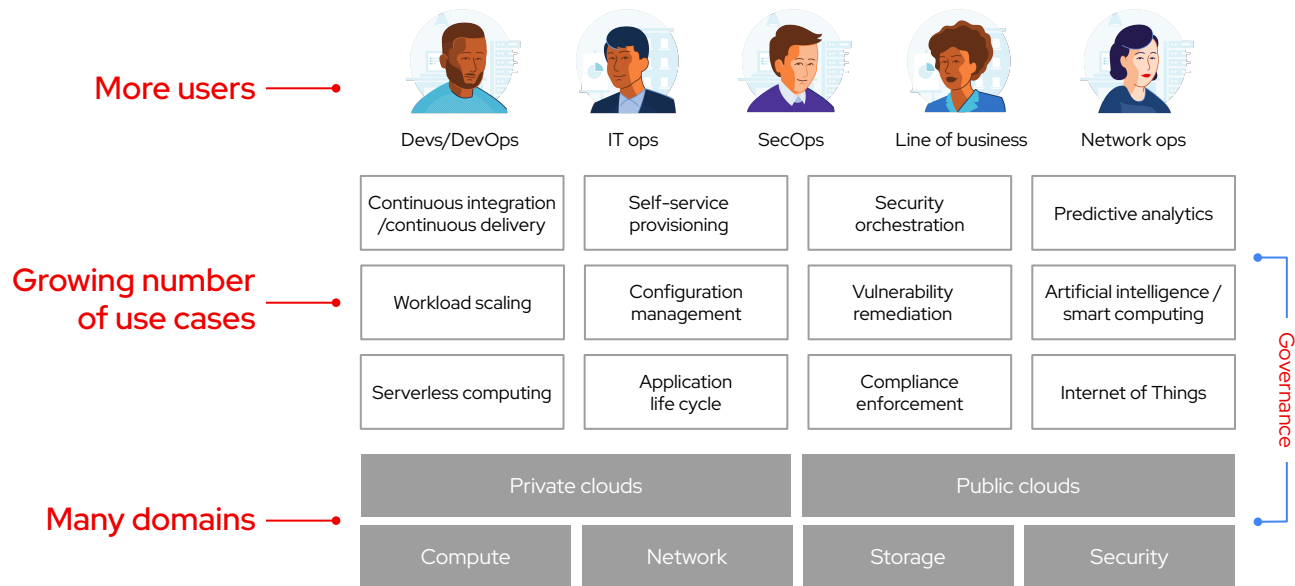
More users

Devs/DevOps

IT ops

SecOps

Line of business

Network ops

| Continuous integration /continuous delivery | Self-service provisioning | Security orchestration | Predictive analytics |
|---|---|---|---|
| Workload scaling | Configuration management | Vulnerability remediation | Artificial intelligence / smart computing |
| Serverless computing | Application life cycle | Compliance enforcement | Internet of Things |

Growing number of use cases

Governance

Private clouds

Public clouds

Many domains

Compute

Network

Storage

Security